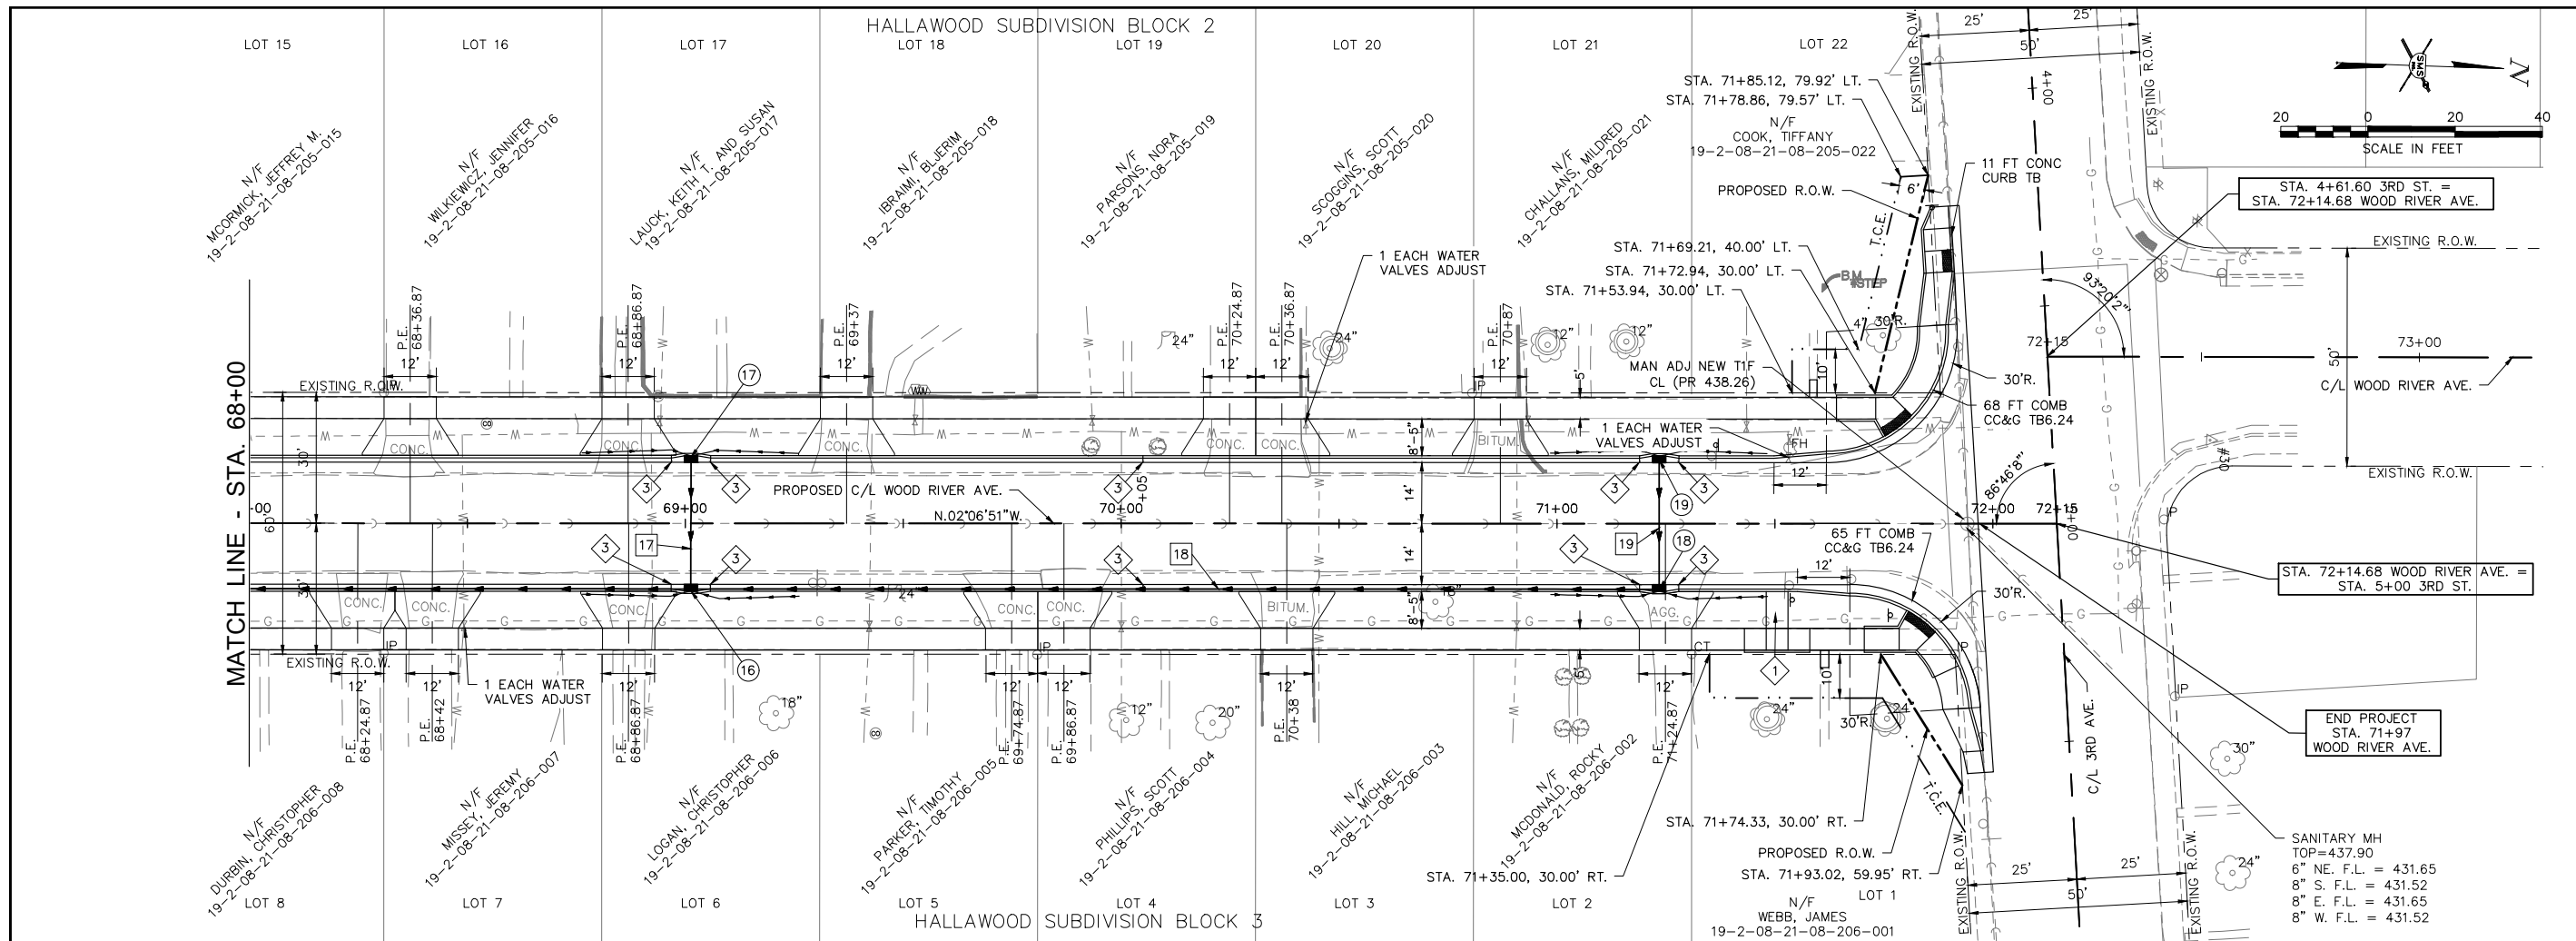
HALLAWOOD SUBDIVISION BLOCK 2

LOT 15 LOT 16 LOT 17 LOT 18 LOT 19 LOT 20 LOT 21 LOT 22

N/F MCORMICK, JEFFREY M. 19-2-08-21-08-205-015

N/F WILKIEWICZ, JENNIFER 19-2-08-21-08-205-016

N/F LAUCK, KEITH T. AND SUSAN 19-2-08-21-08-205-017

N/F IBRAIMI, BUJERIM 19-2-08-21-08-205-018

N/F PARSONS, NORA 19-2-08-21-08-205-019

N/F SCOGGINS, SCOTT 19-2-08-21-08-205-020

N/F CHALLANS, MILDRED 19-2-08-21-08-205-021

STA. 71+85.12, 79.92' LT.
STA. 71+78.86, 79.57' LT.
N/F COOK, TIFFANY 19-2-08-21-08-205-022

PROPOSED R.O.W.
11 FT CONC CURB TB
EXISTING R.O.W.
25' 25' 50'
4+00
20 0 20 40
SCALE IN FEET
N

STA. 4+61.60 3RD ST. = STA. 72+14.68 WOOD RIVER AVE.

EXISTING R.O.W.

1 EACH WATER VALVES ADJUST

STA. 71+69.21, 40.00' LT.
STA. 71+72.94, 30.00' LT.
STA. 71+53.94, 30.00' LT.

BM STEP
T.C.E.
4' 30'R.
93°20'2"
72+15
73+00
50'

MAN ADJ NEW T1F CL (PR 438.26)
30'R.
C/L WOOD RIVER AVE.
68 FT COMB CC&G TB6.24

P.E. 68+36.87
P.E. 68+86.87
P.E. 69+37
P.E. 70+24.87
P.E. 70+36.87
P.E. 70+87
12' 12' 12' 12' 12' 12'
24" 24" 12" 12"

EXISTING R.O.W.
MATCH LINE - STA. 68+00
30' 30' 5'
CONC. CONC. CONC. CONC. CONC. BITUM.
1 EACH WATER VALVES ADJUST
FH
12'
8'-5" 14' 14' 8'-5"
EXISTING R.O.W.
17
3 3 3 3 3
69+00
PROPOSED C/L WOOD RIVER AVE.
70+00 +05
N.02°06'51"W.
71+00
19
72+00 72+15
86°46'8"
-00

65 FT COMB CC&G TB6.24
12'
17 3 3 18 3 19 18 3

STA. 72+14.68 WOOD RIVER AVE. = STA. 5+00 3RD ST.

30'R.
CONC. CONC. CONC. CONC. CONC. BITUM. AGG.
24 18"
16
1 EACH WATER VALVES ADJUST
CT
1
10'
24" 30'R. 24
T.C.E.
C/L 3RD AVE.

END PROJECT STA. 71+97 WOOD RIVER AVE.

18" 12" 20" 30"

P.E. 68+24.87
P.E. 68+42
P.E. 68+86.87
P.E. 69+74.87
P.E. 69+86.87
P.E. 70+38
P.E. 71+24.87
12' 12' 12' 12' 12' 12' 12'

N/F DURBIN, CHRISTOPHER 19-2-08-21-08-206-008
N/F MISSEY, JEREMY 19-2-08-21-08-206-007
N/F LOGAN, CHRISTOPHER 19-2-08-21-08-206-006
N/F PARKER, TIMOTHY 19-2-08-21-08-206-005
N/F PHILLIPS, SCOTT 19-2-08-21-08-206-004
N/F HILL, MICHAEL 19-2-08-21-08-206-003
N/F MCDONALD, ROCKY 19-2-08-21-08-206-002

STA. 71+74.33, 30.00' RT.
PROPOSED R.O.W.
STA. 71+35.00, 30.00' RT.
STA. 71+93.02, 59.95' RT.
EXISTING R.O.W.
25' 25' 50'
EXISTING R.O.W.
24"

SANITARY MH
TOP=437.90
6" NE. F.L. = 431.65
8" S. F.L. = 431.52
8" E. F.L. = 431.65
8" W. F.L. = 431.52

LOT 8 LOT 7 LOT 6 LOT 5 LOT 4 LOT 3 LOT 2 LOT 1
N/F WEBB, JAMES 19-2-08-21-08-206-001
HALLAWOOD SUBDIVISION BLOCK 3